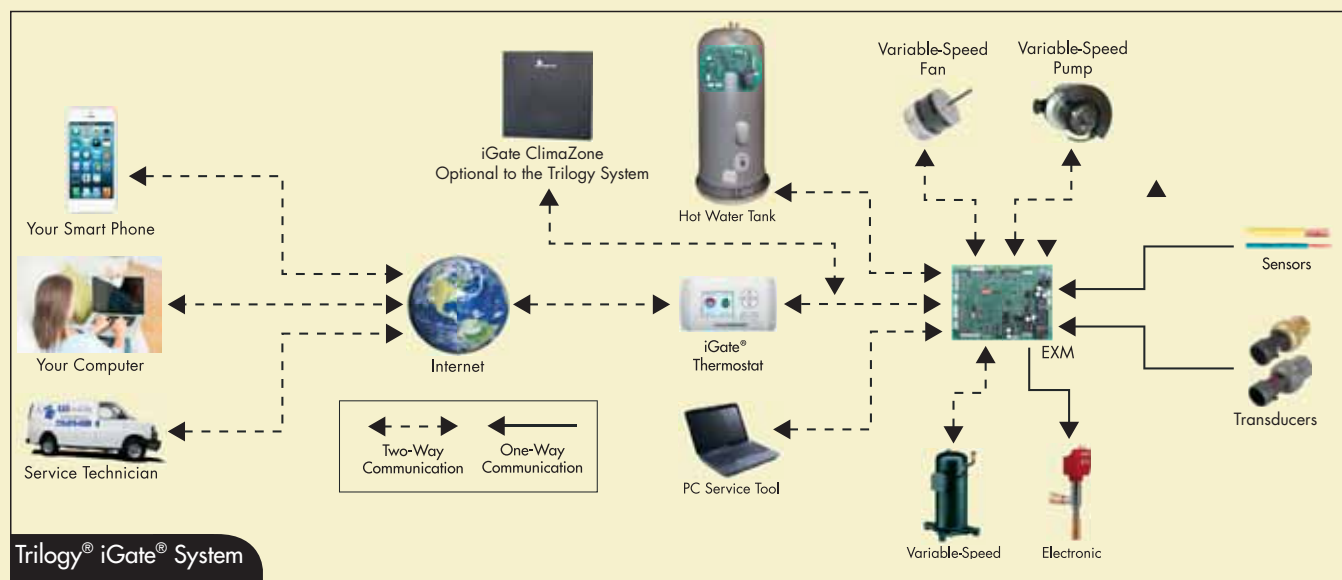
Your Smart Phone

Your Computer

Service Technician

iGate ClimaZone
Optional to the Trilogy System

Internet

Two-Way Communication

One-Way Communication

Hot Water Tank

iGate®
Thermostat

PC Service Tool

Variable-Speed
Fan

Variable-Speed
Pump

EXM

Sensors

Transducers

Variable-Speed

Electronic

Trilogy® iGate® System